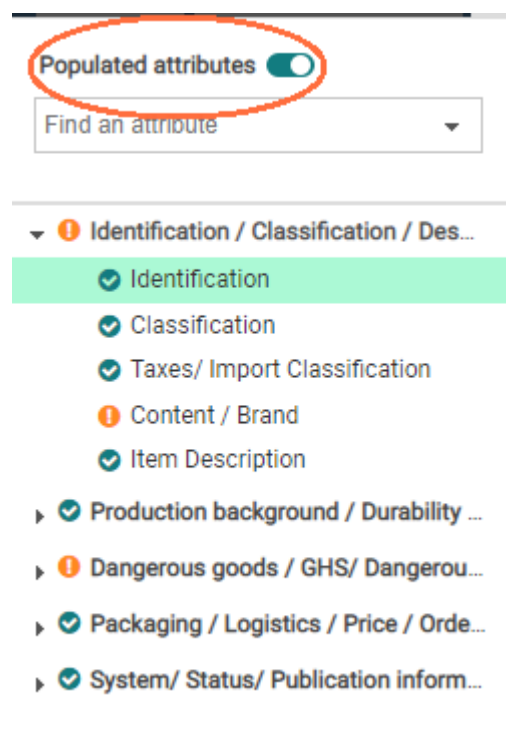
Populated attributes

Find an attribute

Identification / Classification / Des...

Identification

Classification

Taxes/ Import Classification

Content / Brand

Item Description

Production background / Durability ...

Dangerous goods / GHS/ Dangerou...

Packaging / Logistics / Price / Orde...

System/ Status/ Publication inform...